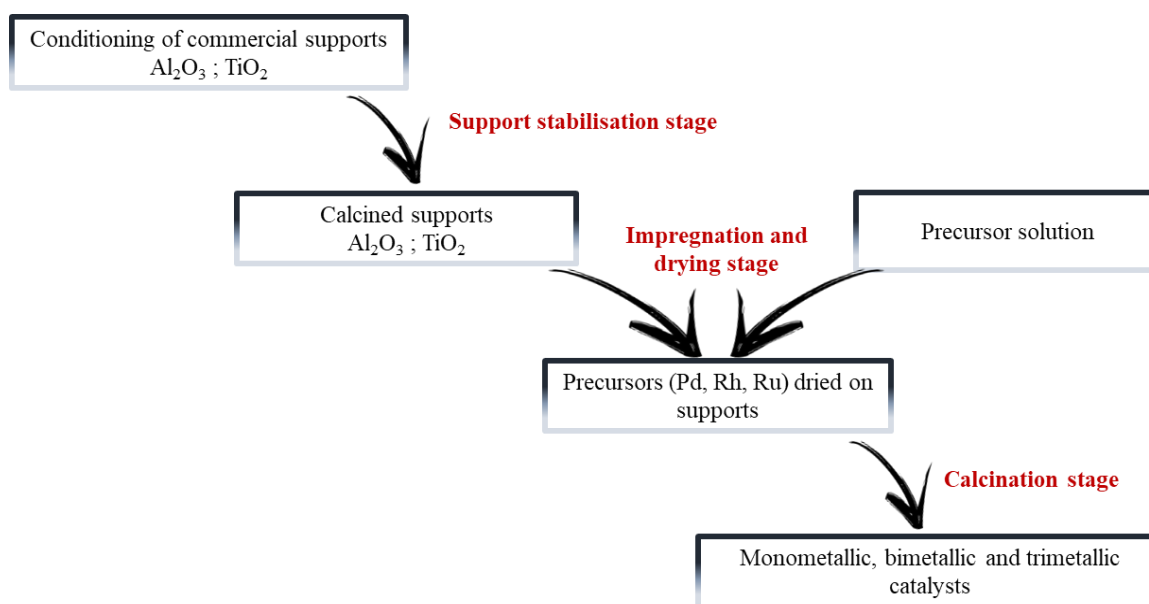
Conditioning of commercial supports
$Al_2O_3$ ; $TiO_2$

Support stabilisation stage

Calcined supports
$Al_2O_3$ ; $TiO_2$

Impregnation and drying stage

Precursor solution

Precursors (Pd, Rh, Ru) dried on supports

Calcination stage

Monometallic, bimetallic and trimetallic catalysts